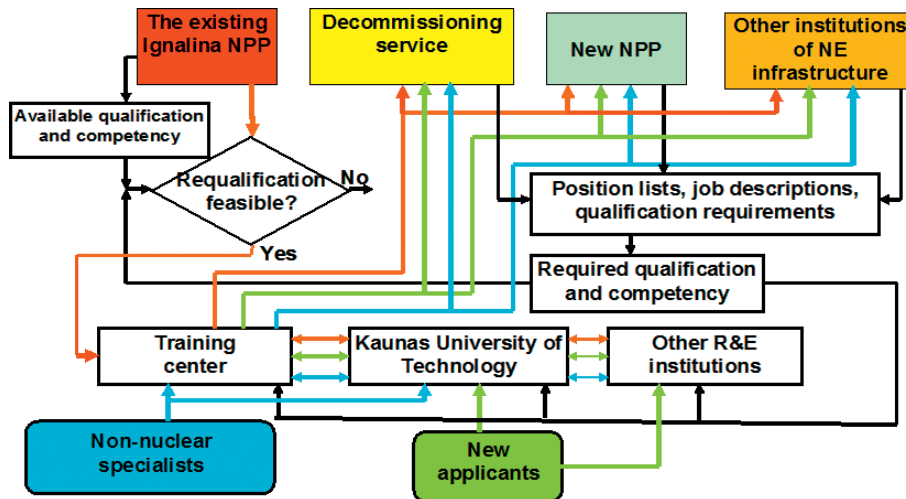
The existing Ignalina NPP

Decommissioning service

New NPP

Other institutions of NE infrastructure

Available qualification and competency

Requalification feasible?

No

Yes

Position lists, job descriptions, qualification requirements

Required qualification and competency

Training center

Kaunas University of Technology

Other R&E institutions

Non-nuclear specialists

New applicants